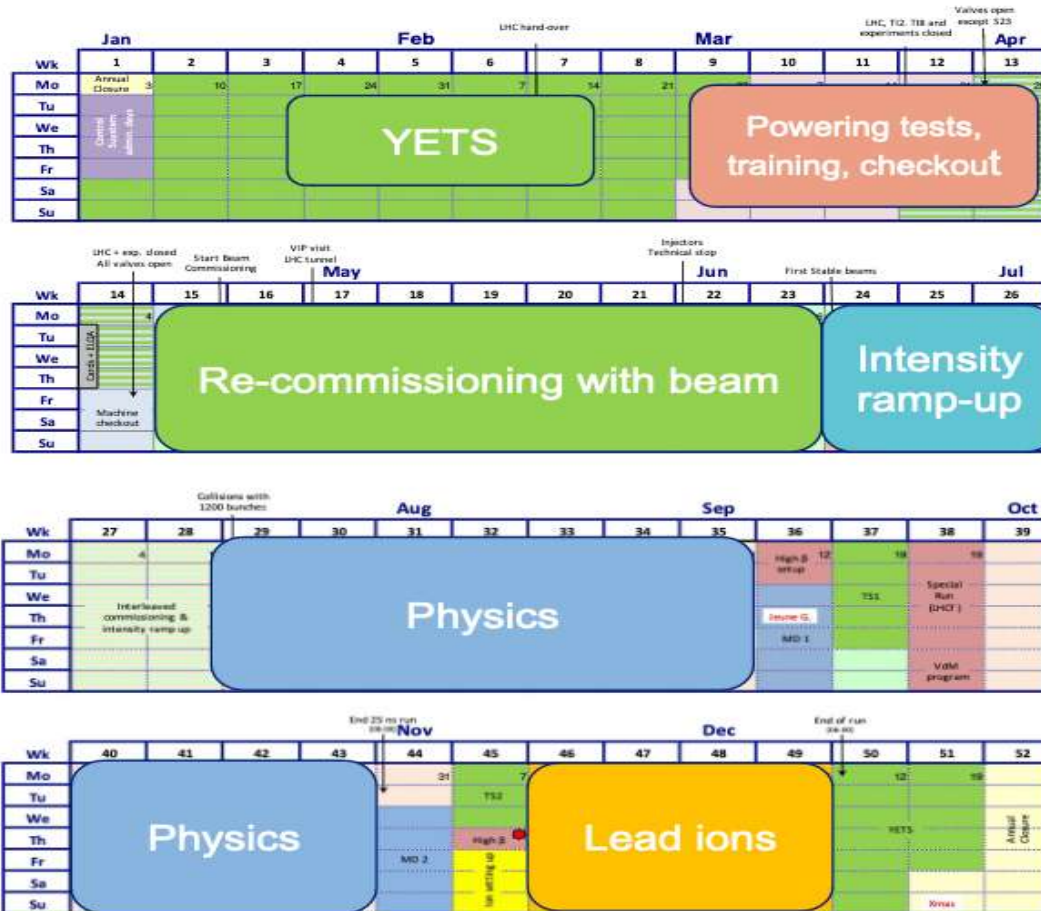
LHC hand-over

LHC, TI2, TI8 and experiments closed

Valves open except S23

| Wk | 1 | 2 | 3 | 4 | 5 | 6 | 7 | 8 | 9 | 10 | 11 | 12 | 13 |
|---|---|---|---|---|---|---|---|---|---|---|---|---|---|
| | Jan | | | | Feb | | | | Mar | | | | Apr |
| Mo | Annual Closure 3 | 10 | 17 | 24 | 31 | 7 | 14 | 21 | | | | | |
| Tu | | | | | | | | | | | | | |
| We | | | | | | | | | | | | | |
| Th | | | | | | | | | | | | | |
| Fr | | | | | | | | | | | | | |
| Sa | | | | | | | | | | | | | |
| Su | | | | | | | | | | | | | |

Contr. Sustain. admin. days

YETS

Powering tests, training, checkout

LHC + exp. closed All valves open

Start Beam Commissioning

VIP visit LHC tunnel

Injectors Technical stop

First Stable beams

| Wk | 14 | 15 | 16 | 17 | 18 | 19 | 20 | 21 | 22 | 23 | 24 | 25 | 26 |
|---|---|---|---|---|---|---|---|---|---|---|---|---|---|
| | | | | May | | | | | Jun | | | | Jul |
| Mo | 4 | | | | | | | | | | | | |
| Tu | | | | | | | | | | | | | |
| We | | | | | | | | | | | | | |
| Th | | | | | | | | | | | | | |
| Fr | | | | | | | | | | | | | |
| Sa | | | | | | | | | | | | | |
| Su | | | | | | | | | | | | | |

Cards + ELQA

Machine checkout

Re-commissioning with beam

Intensity ramp-up

Collisions with 1200 bunches

| Wk | 27 | 28 | 29 | 30 | 31 | 32 | 33 | 34 | 35 | 36 | 37 | 38 | 39 |
|---|---|---|---|---|---|---|---|---|---|---|---|---|---|
| | | | | | Aug | | | | Sep | | | | Oct |
| Mo | 4 | | | | | | | | | 12 | 19 | 19 | |
| Tu | | | | | | | | | | | | | |
| We | | | | | | | | | | | | | |
| Th | | | | | | | | | | | | | |
| Fr | | | | | | | | | | | | | |
| Sa | | | | | | | | | | | | | |
| Su | | | | | | | | | | | | | |

Interleaved commissioning & intensity ramp up

Physics

High β setup

Jeune G.

MD 1

TS1

Special Run (LHCf)

VdM program

End 25 ns run

End of run

| Wk | 40 | 41 | 42 | 43 | 44 | 45 | 46 | 47 | 48 | 49 | 50 | 51 | 52 |
|---|---|---|---|---|---|---|---|---|---|---|---|---|---|
| | | | | | Nov | | | | Dec | | | | |
| Mo | | | | | 31 | 7 | | | | | 12 | 19 | |
| Tu | | | | | | | | | | | | | |
| We | | | | | | | | | | | | | |
| Th | | | | | | | | | | | | | |
| Fr | | | | | | | | | | | | | |
| Sa | | | | | | | | | | | | | |
| Su | | | | | | | | | | | | | |

Physics

TS2

High β

MD 2

Ion setting up

Lead ions

YETS

Annual Closure

Xmas